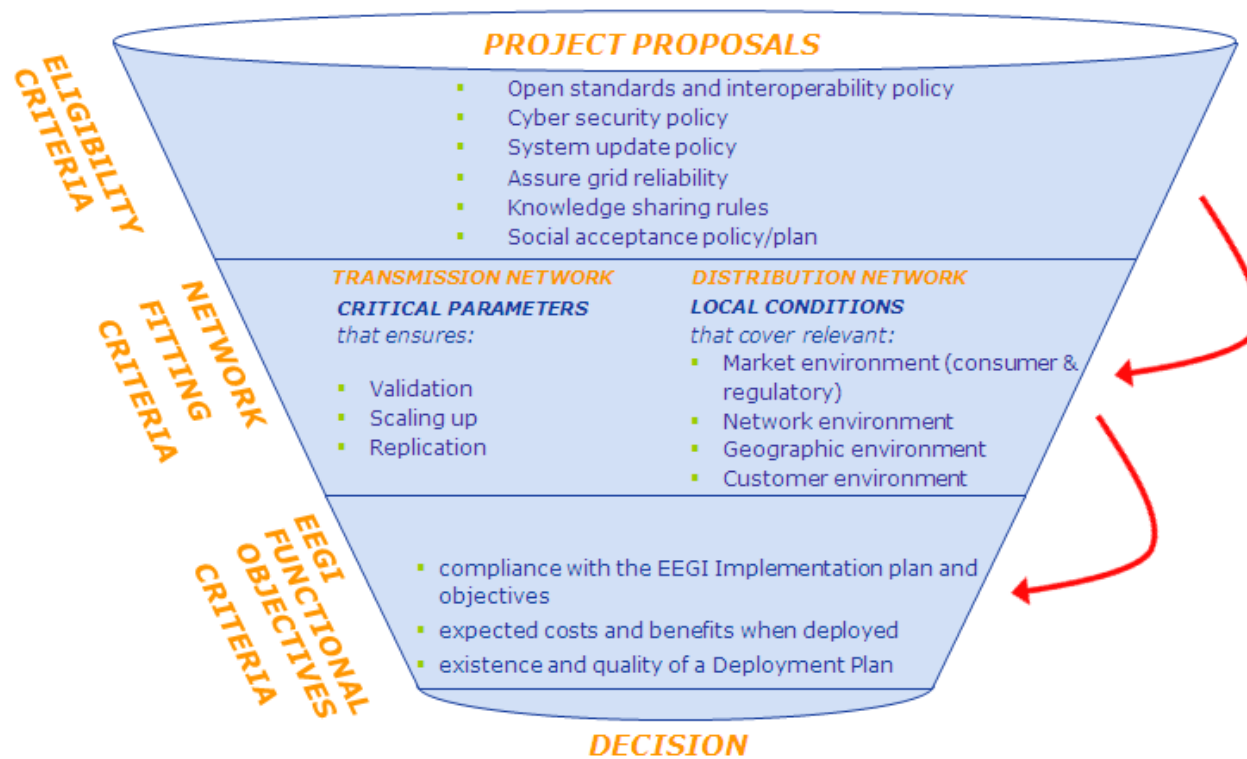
PROJECT PROPOSALS

ELIGIBILITY CRITERIA

- Open standards and interoperability policy
- Cyber security policy
- System update policy
- Assure grid reliability
- Knowledge sharing rules
- Social acceptance policy/plan

NETWORK FITTING CRITERIA

TRANSMISSION NETWORK
CRITICAL PARAMETERS
that ensures:

- Validation
- Scaling up
- Replication

DISTRIBUTION NETWORK
LOCAL CONDITIONS
that cover relevant:
- Market environment (consumer & regulatory)
- Network environment
- Geographic environment
- Customer environment

EEGI FUNCTIONAL OBJECTIVES CRITERIA

- compliance with the EEGI Implementation plan and objectives
- expected costs and benefits when deployed
- existence and quality of a Deployment Plan

DECISION